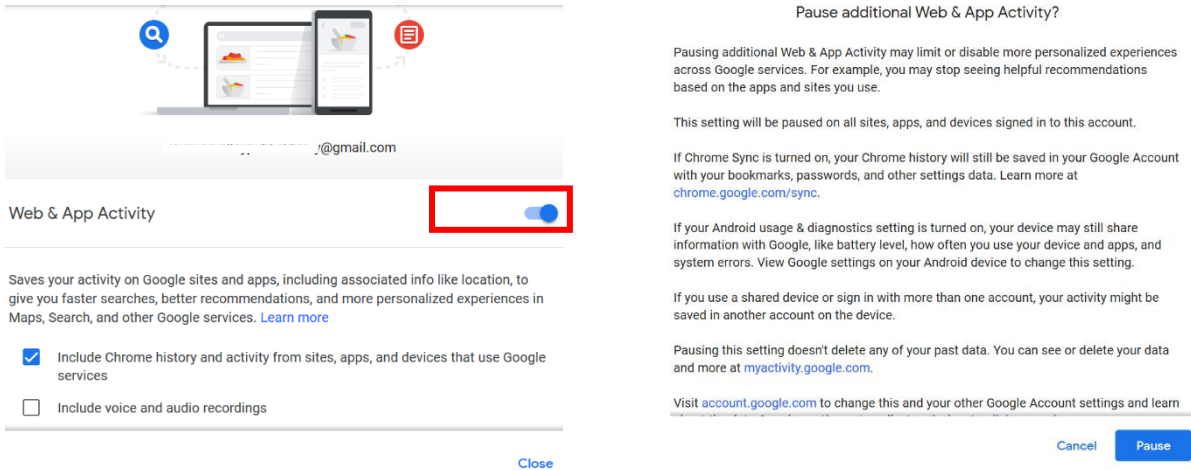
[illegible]@gmail.com

Web & App Activity

Saves your activity on Google sites and apps, including associated info like location, to give you faster searches, better recommendations, and more personalized experiences in Maps, Search, and other Google services. Learn more

Include Chrome history and activity from sites, apps, and devices that use Google services

Include voice and audio recordings

Close

Pause additional Web & App Activity?

Pausing additional Web & App Activity may limit or disable more personalized experiences across Google services. For example, you may stop seeing helpful recommendations based on the apps and sites you use.

This setting will be paused on all sites, apps, and devices signed in to this account.

If Chrome Sync is turned on, your Chrome history will still be saved in your Google Account with your bookmarks, passwords, and other settings data. Learn more at chrome.google.com/sync.

If your Android usage & diagnostics setting is turned on, your device may still share information with Google, like battery level, how often you use your device and apps, and system errors. View Google settings on your Android device to change this setting.

If you use a shared device or sign in with more than one account, your activity might be saved in another account on the device.

Pausing this setting doesn't delete any of your past data. You can see or delete your data and more at myactivity.google.com.

Visit account.google.com to change this and your other Google Account settings and learn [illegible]

Cancel

Pause